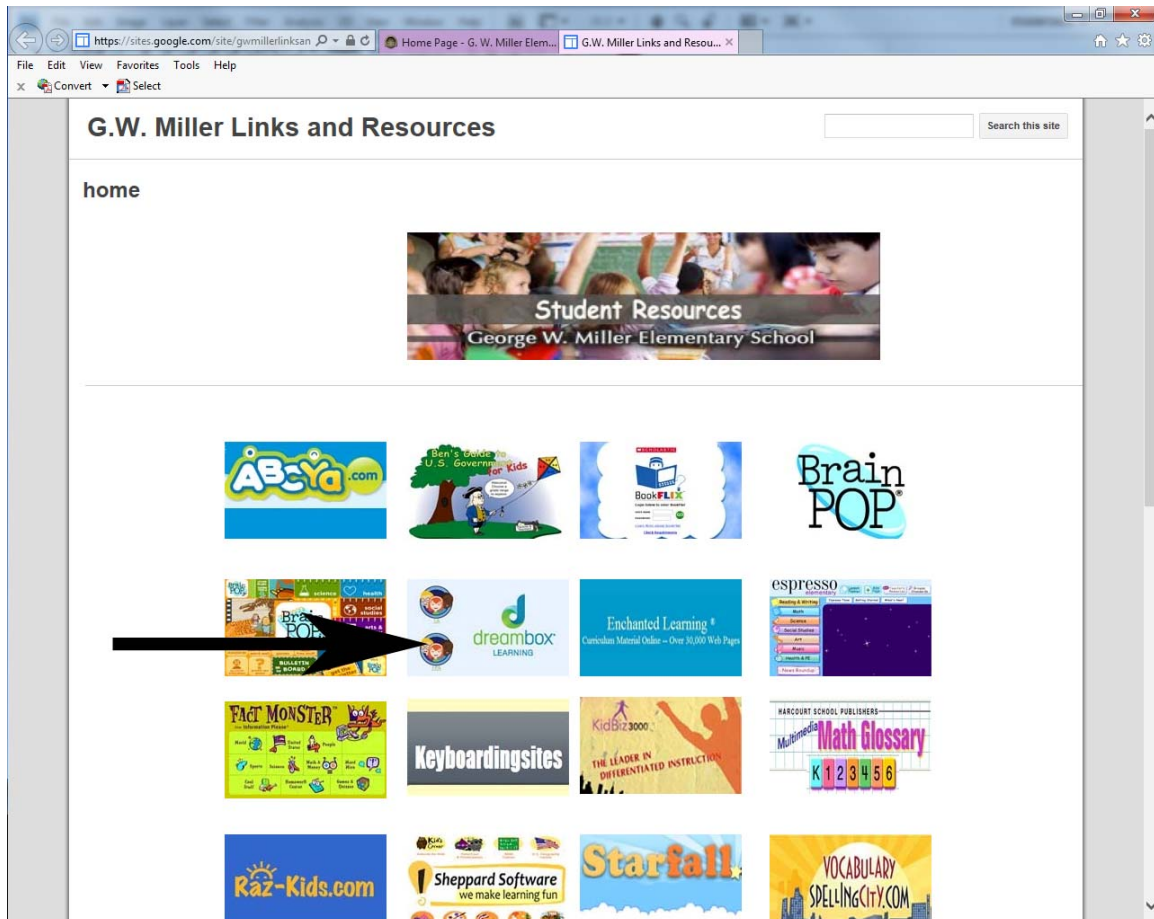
https://sites.google.com/site/gwmillerlinksan

Home Page - G. W. Miller Elem...

G.W. Miller Links and Resou...

File Edit View Favorites Tools Help

Convert Select

G.W. Miller Links and Resources

Search this site

home

Student Resources
George W. Miller Elementary School

ABCya.com

Ben's Guide to U.S. Government for Kids

BookFLIX

BrainPOP

BrainPOP

science

health

social studies

dreambox LEARNING

Enchanted Learning®
Curriculum Material Online – Over 30,000 Web Pages

espresso elementary

FACT MONSTER

Keyboardingsites

KidBiz3000
THE LEADER IN DIFFERENTIATED INSTRUCTION

HARCOURT SCHOOL PUBLISHERS
Multimedia Math Glossary
K 1 2 3 4 5 6

Raz-Kids.com

Sheppard Software
we make learning fun

Starfall

VOCABULARY SPELLINGCITY.COM